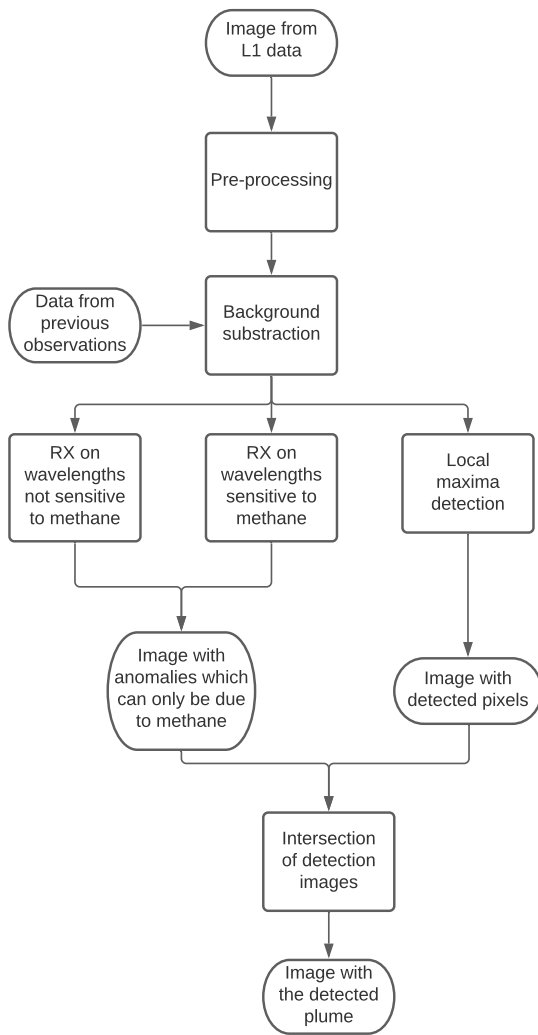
Image from L1 data

Pre-processing

Data from previous observations

Background substraction

RX on wavelengths not sensitive to methane

RX on wavelengths sensitive to methane

Local maxima detection

Image with anomalies which can only be due to methane

Image with detected pixels

Intersection of detection images

Image with the detected plume